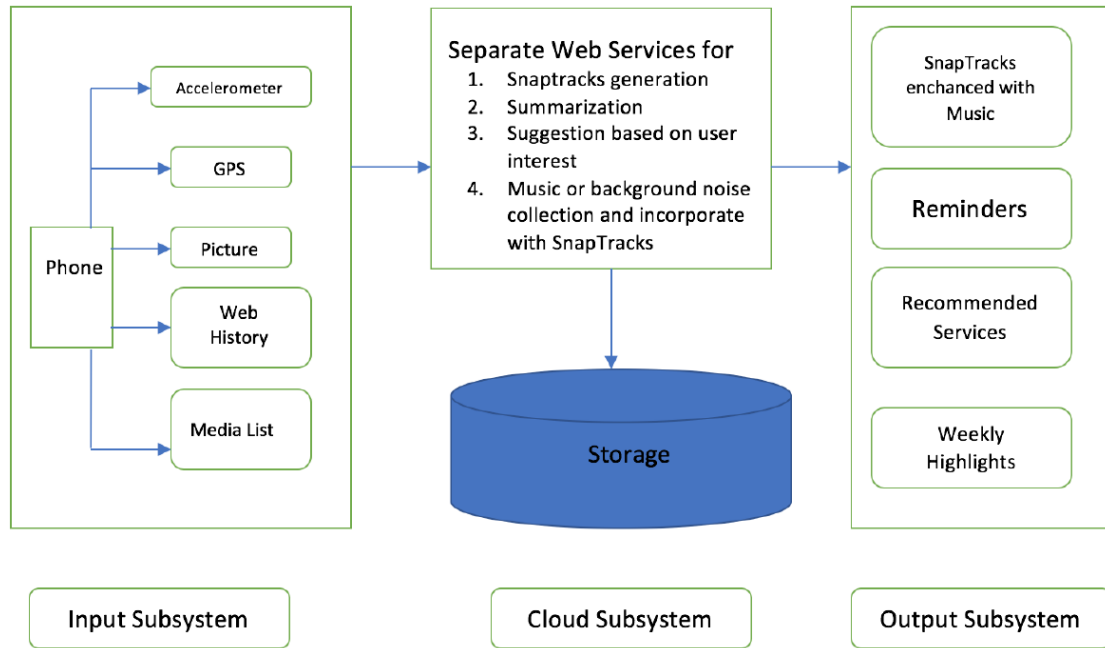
Accelerometer

GPS

Phone

Picture

Web History

Media List

Separate Web Services for
1. Snaptracks generation
2. Summarization
3. Suggestion based on user interest
4. Music or background noise collection and incorporate with SnapTracks

Storage

SnapTracks enchanced with Music

Reminders

Recommended Services

Weekly Highlights

Input Subsystem

Cloud Subsystem

Output Subsystem